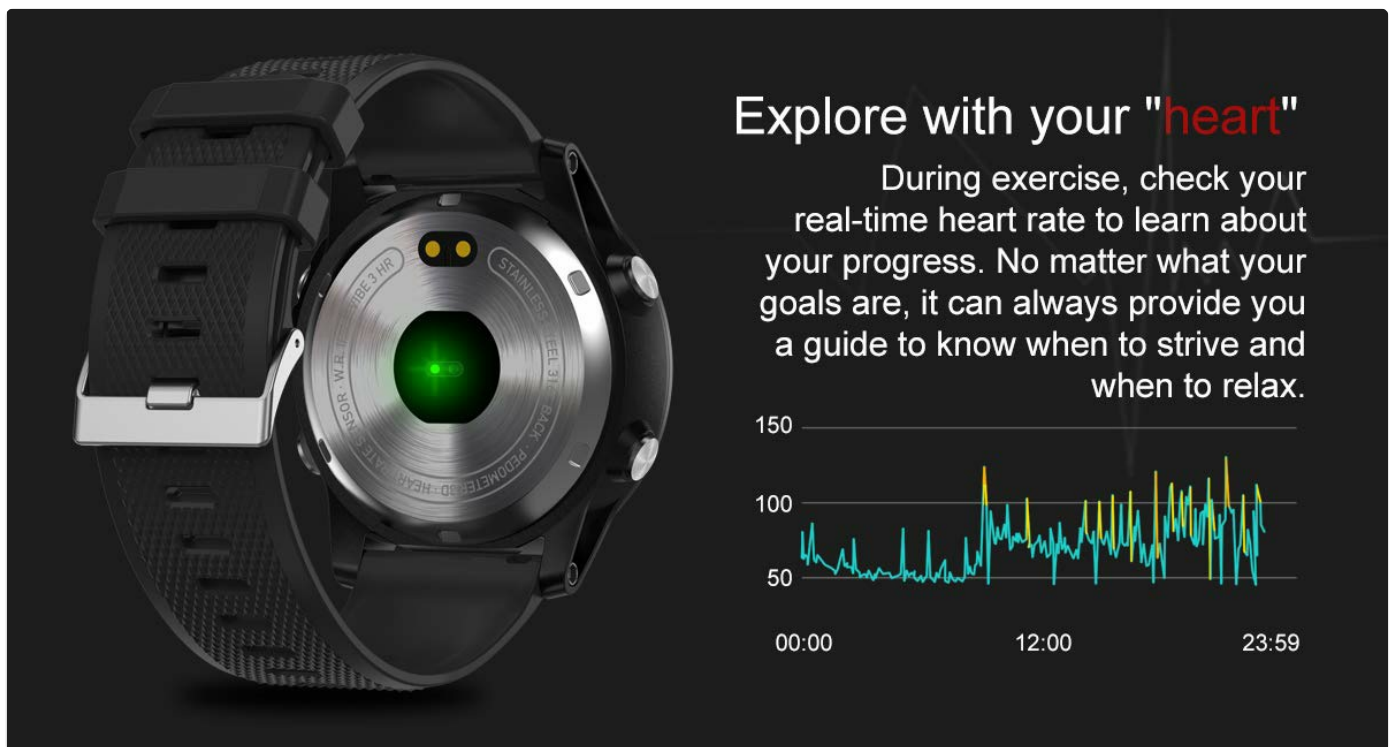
Explore with your "heart"

During exercise, check your real-time heart rate to learn about your progress. No matter what your goals are, it can always provide you a guide to know when to strive and when to relax.

150
100
50
00:00
12:00
23:59

STAINLESS STEEL 31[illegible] BACK · PEDOMETER 3D · HEART RATE SENSOR · W.R.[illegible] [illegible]IBE 3 HR